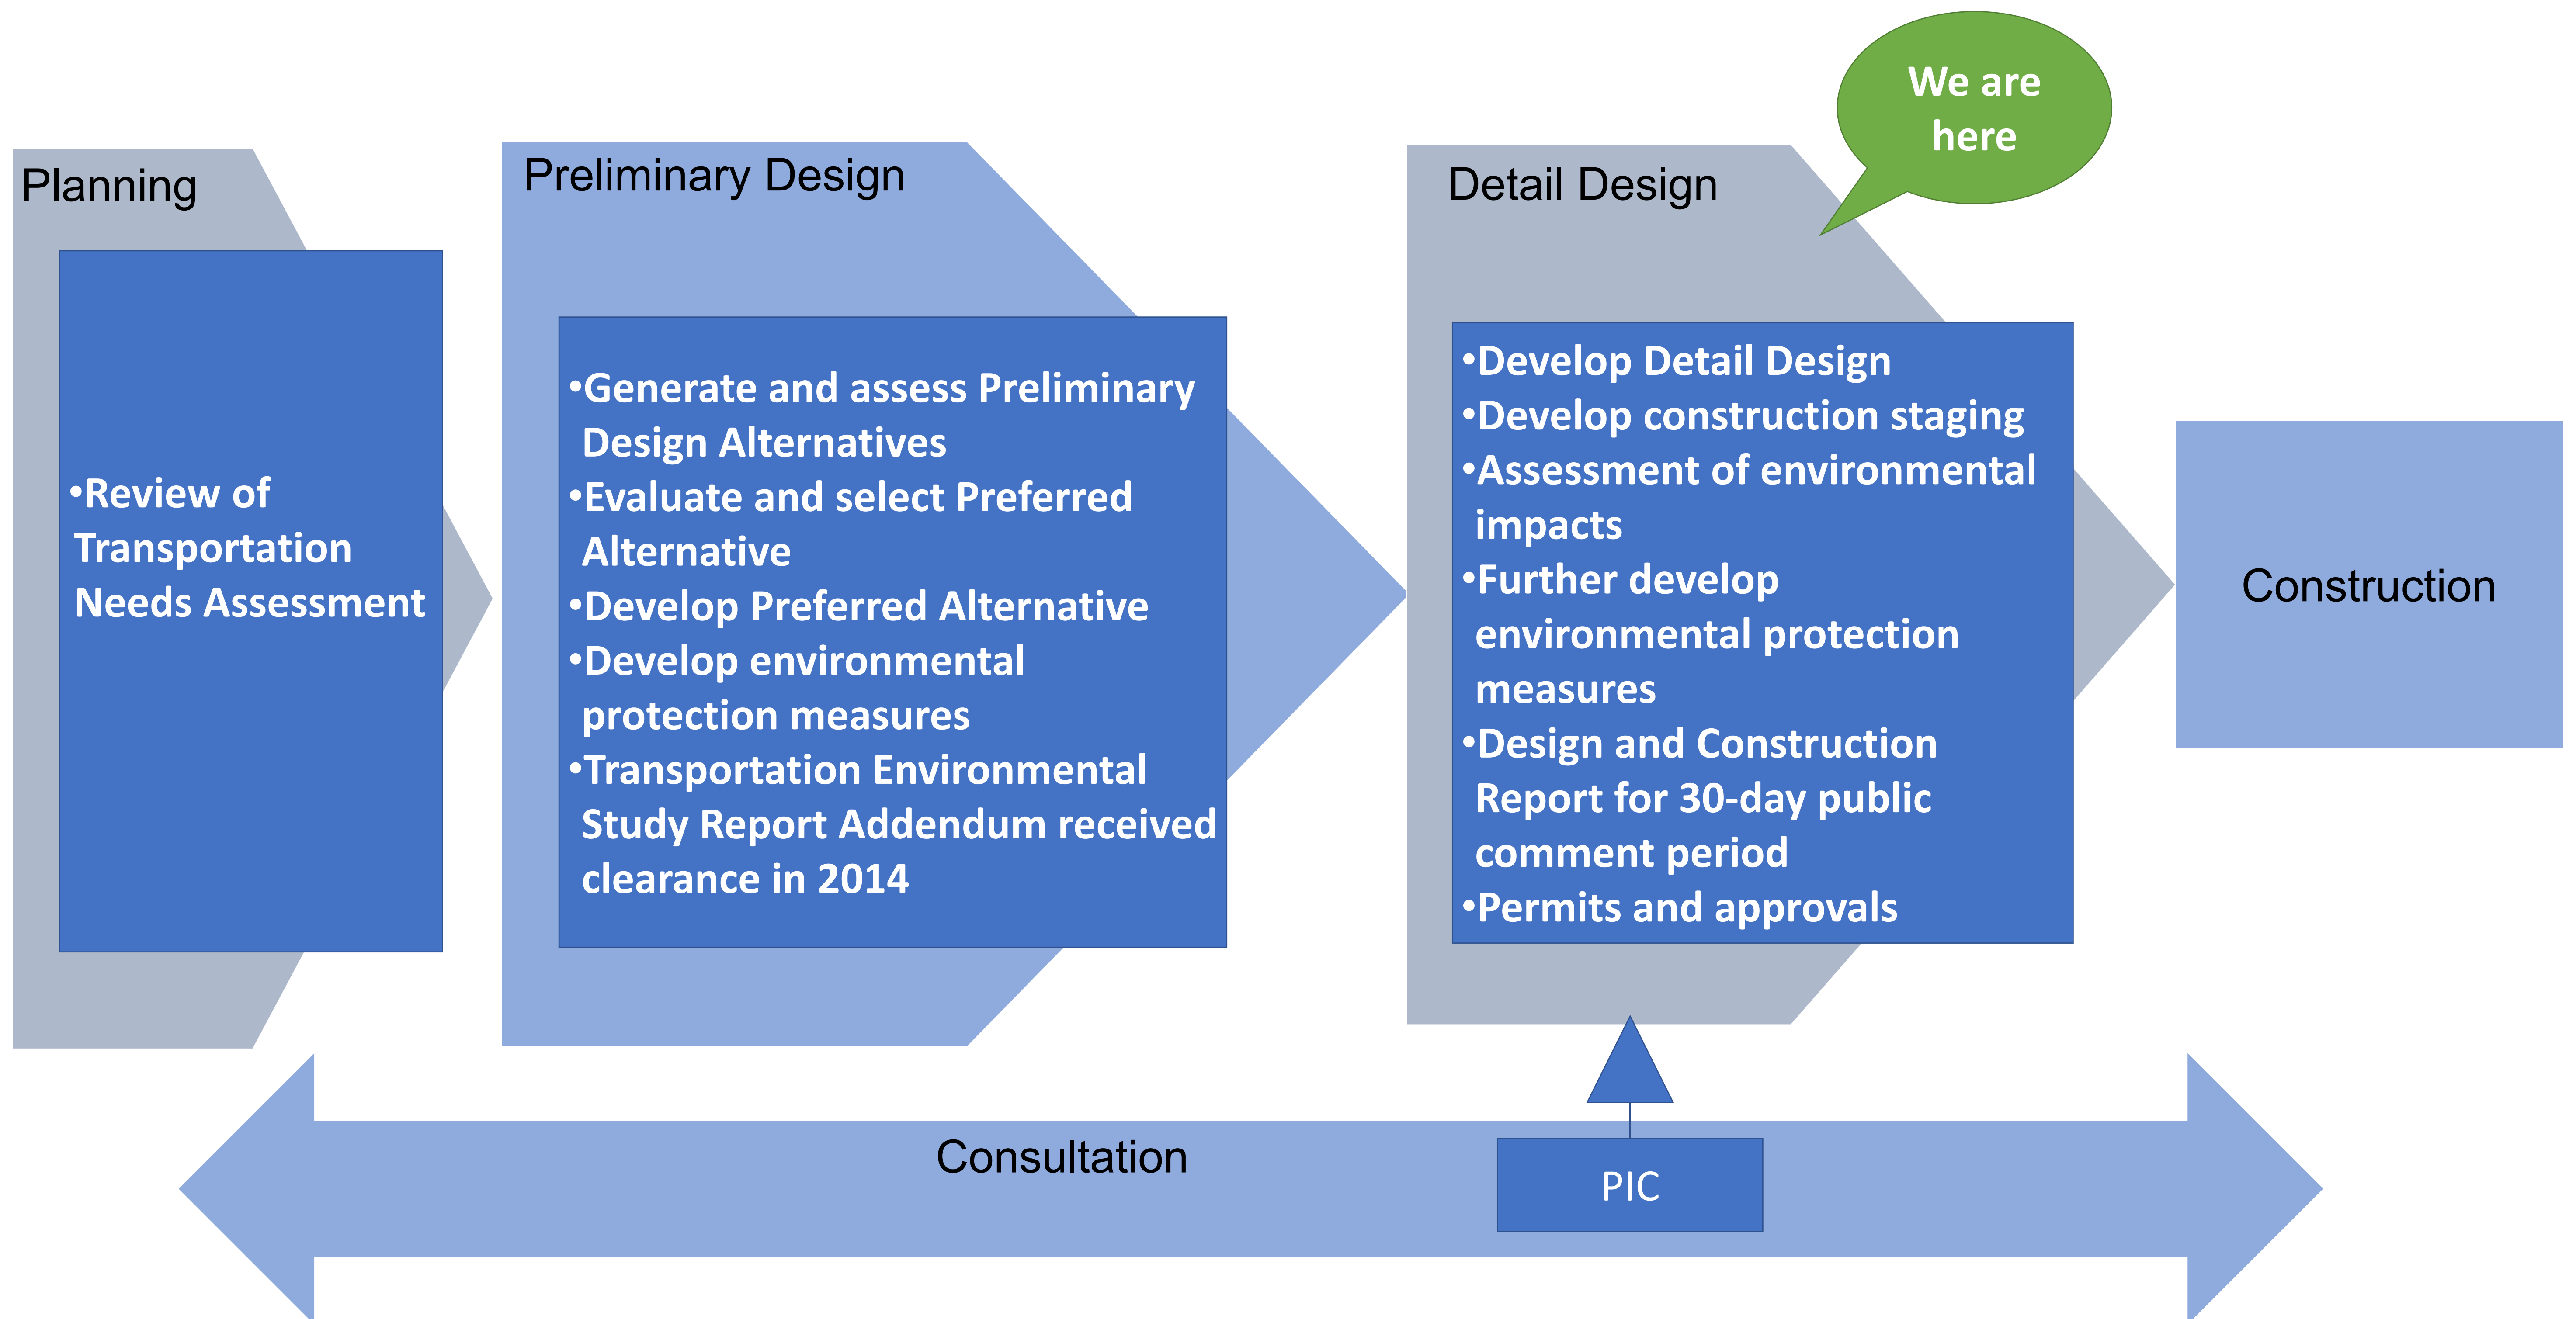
We are here

Planning

•Review of Transportation Needs Assessment

Preliminary Design

•Generate and assess Preliminary Design Alternatives
•Evaluate and select Preferred Alternative
•Develop Preferred Alternative
•Develop environmental protection measures
•Transportation Environmental Study Report Addendum received clearance in 2014

Detail Design

•Develop Detail Design
•Develop construction staging
•Assessment of environmental impacts
•Further develop environmental protection measures
•Design and Construction Report for 30-day public comment period
•Permits and approvals

Construction

Consultation

PIC